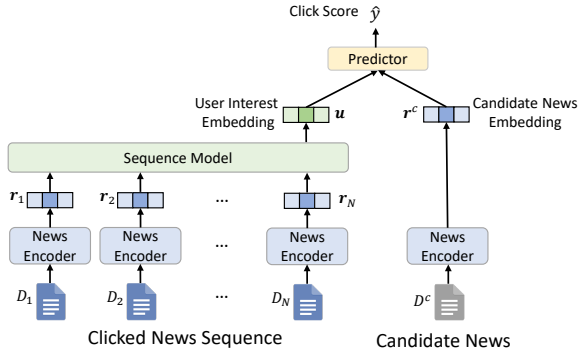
Click Score $\hat{y}$

Predictor

User Interest Embedding $\boldsymbol{u}$

$\boldsymbol{r}^c$ Candidate News Embedding

Sequence Model

$\boldsymbol{r}_1$ $\boldsymbol{r}_2$ ... $\boldsymbol{r}_N$

News Encoder

News Encoder

...

News Encoder

News Encoder

$D_1$ $D_2$ ... $D_N$

$D^c$

Clicked News Sequence

Candidate News